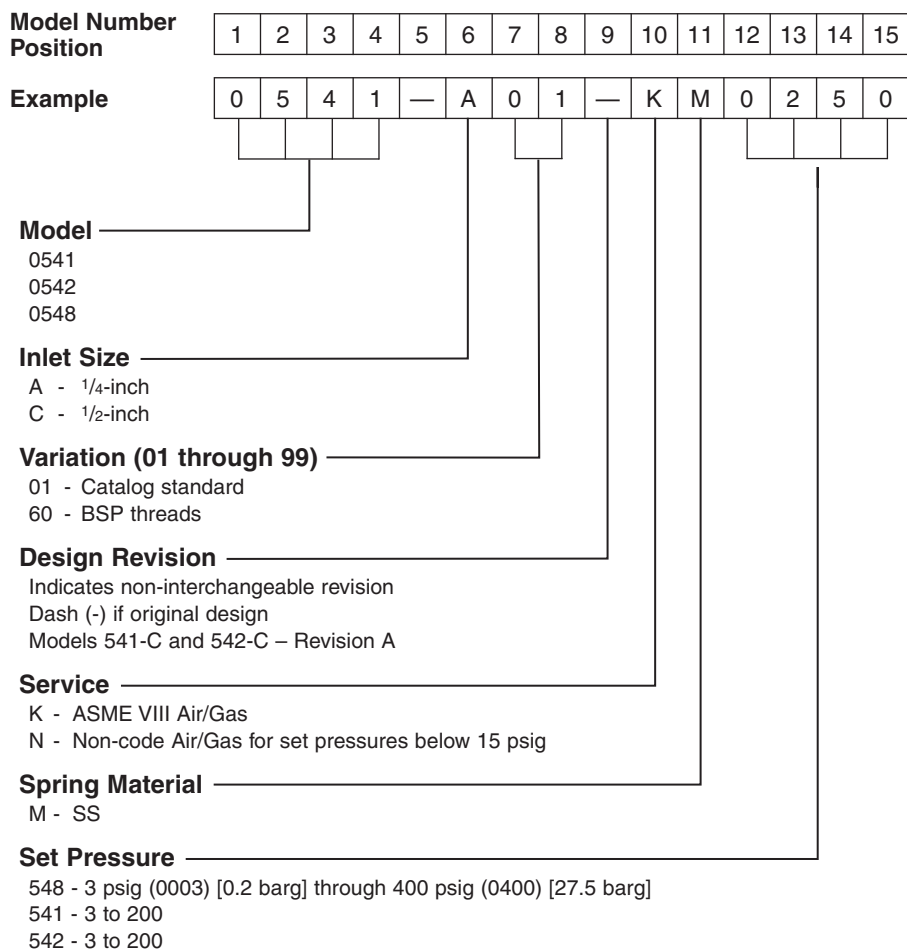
| Model Number Position | 1 | 2 | 3 | 4 | 5 | 6 | 7 | 8 | 9 | 10 | 11 | 12 | 13 | 14 | 15 |
|---|---|---|---|---|---|---|---|---|---|---|---|---|---|---|---|
| Example | 0 | 5 | 4 | 1 | — | A | 0 | 1 | — | K | M | 0 | 2 | 5 | 0 |

Model
0541
0542
0548

Inlet Size
A - $\frac{1}{4}$-inch
C - $\frac{1}{2}$-inch

Variation (01 through 99)
01 - Catalog standard
60 - BSP threads

Design Revision
Indicates non-interchangeable revision
Dash (-) if original design
Models 541-C and 542-C – Revision A

Service
K - ASME VIII Air/Gas
N - Non-code Air/Gas for set pressures below 15 psig

Spring Material
M - SS

Set Pressure
548 - 3 psig (0003) [0.2 barg] through 400 psig (0400) [27.5 barg]
541 - 3 to 200
542 - 3 to 200